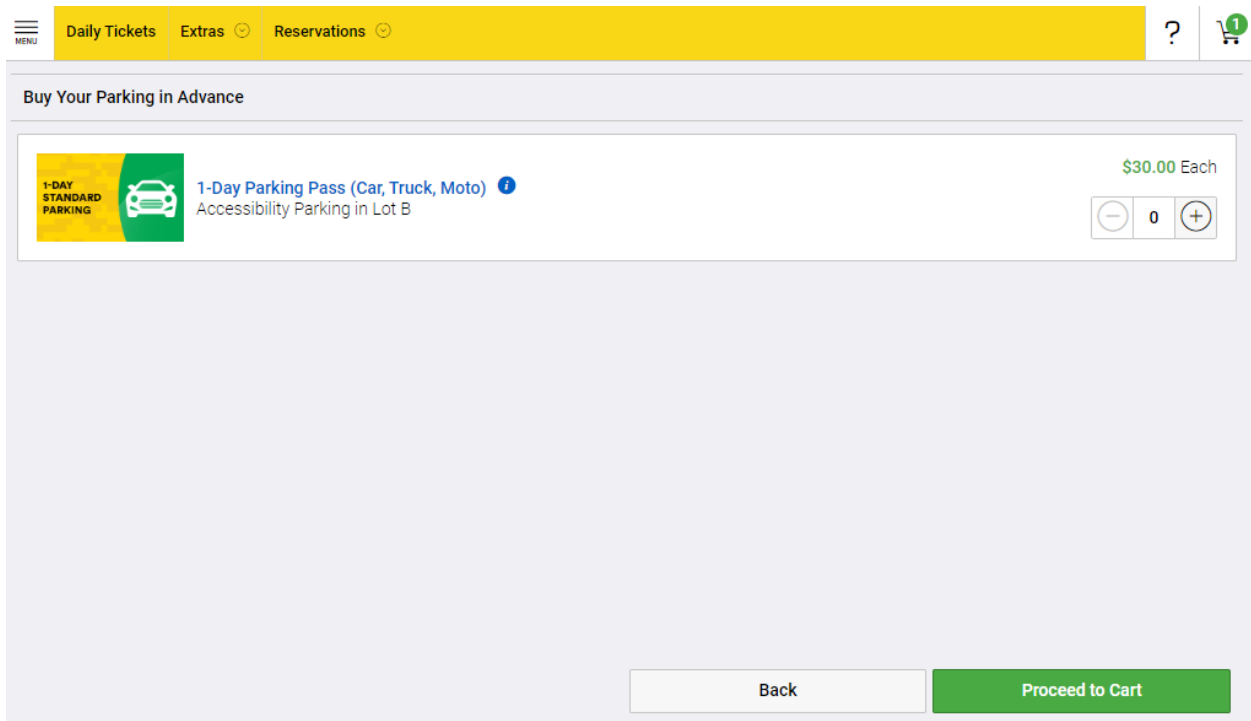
MENU

Daily Tickets

Extras

Reservations

?

1

Buy Your Parking in Advance

1-DAY STANDARD PARKING

1-Day Parking Pass (Car, Truck, Moto)

Accessibility Parking in Lot B

$30.00 Each

0

Back

Proceed to Cart